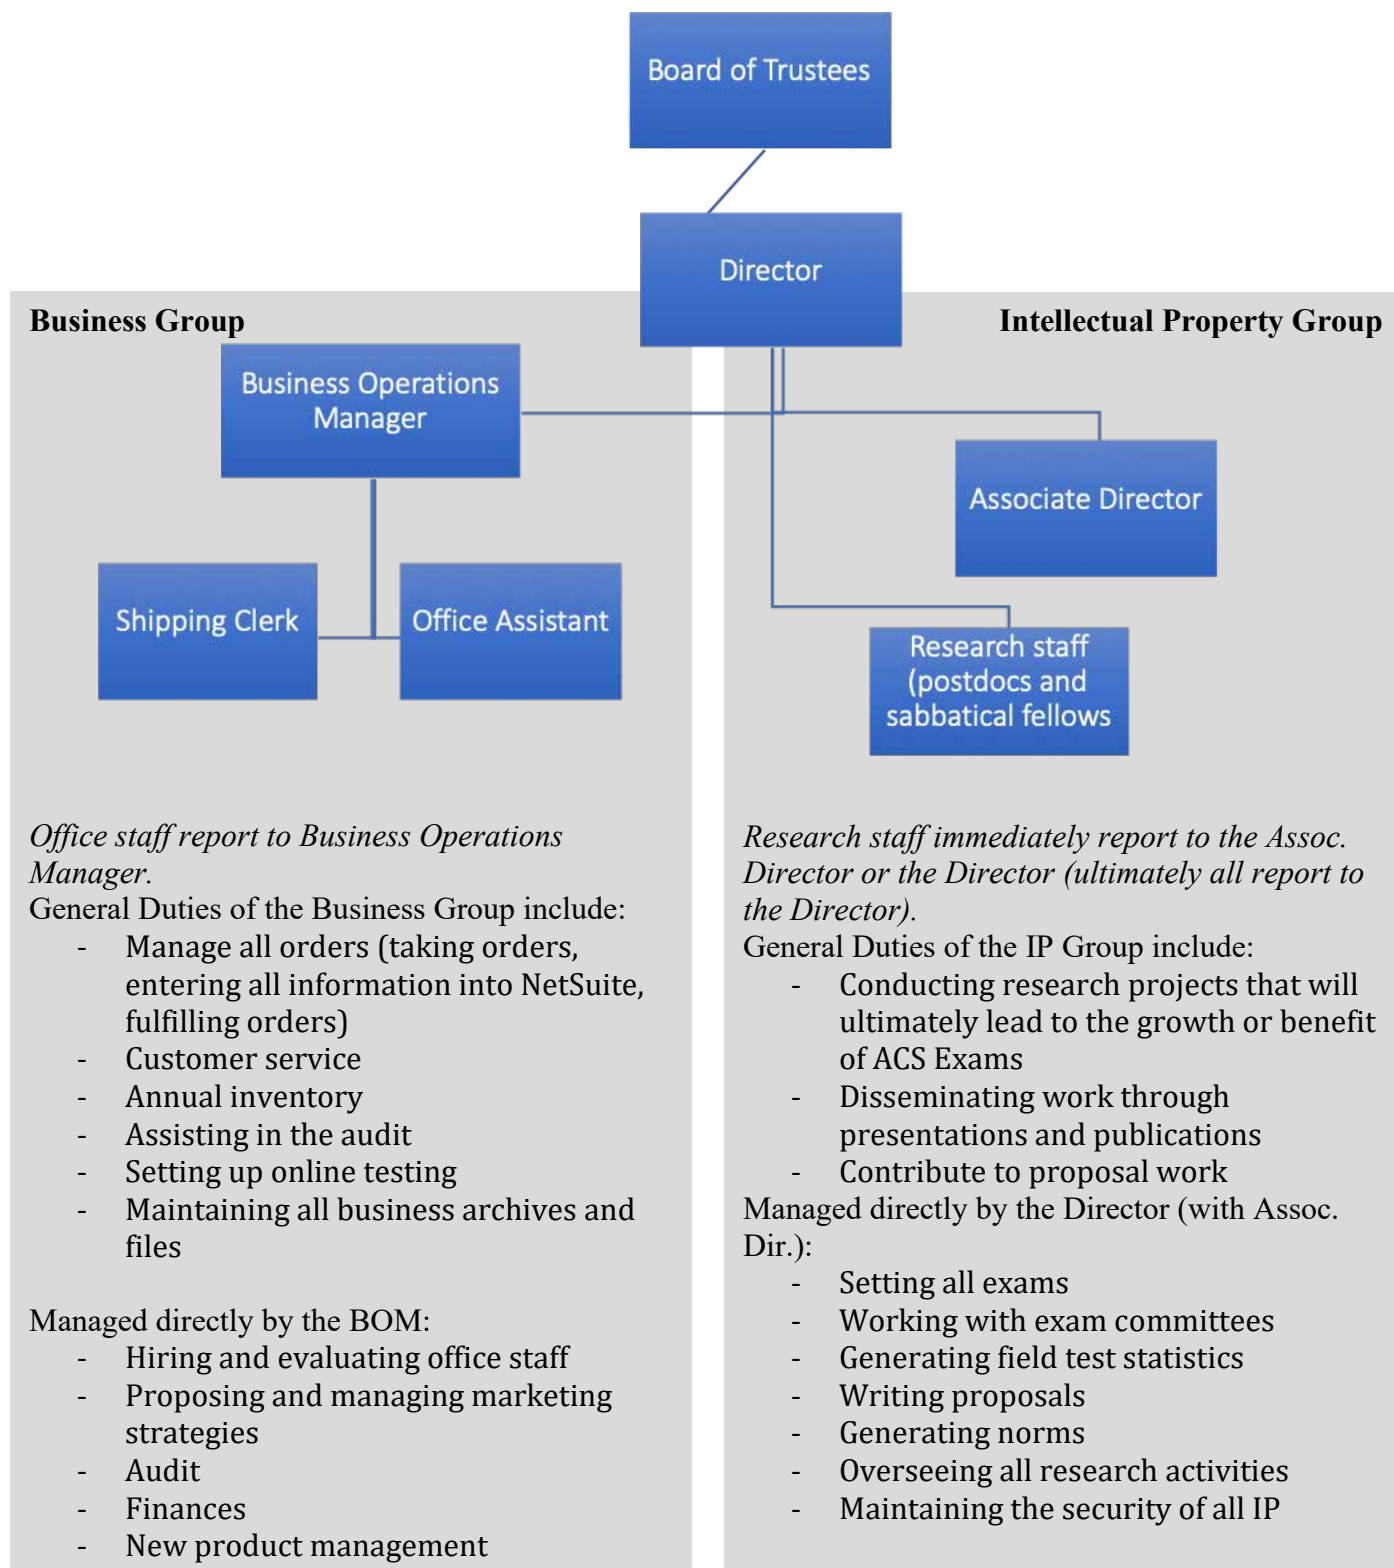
Board of Trustees

Director

Business Group

Intellectual Property Group

Business Operations Manager

Associate Director

Shipping Clerk

Office Assistant

Research staff (postdocs and sabbatical fellows

*Office staff report to Business Operations Manager.*
General Duties of the Business Group include:
- Manage all orders (taking orders, entering all information into NetSuite, fulfilling orders)
- Customer service
- Annual inventory
- Assisting in the audit
- Setting up online testing
- Maintaining all business archives and files

Managed directly by the BOM:
- Hiring and evaluating office staff
- Proposing and managing marketing strategies
- Audit
- Finances
- New product management

*Research staff immediately report to the Assoc. Director or the Director (ultimately all report to the Director).*
General Duties of the IP Group include:
- Conducting research projects that will ultimately lead to the growth or benefit of ACS Exams
- Disseminating work through presentations and publications
- Contribute to proposal work

Managed directly by the Director (with Assoc. Dir.):
- Setting all exams
- Working with exam committees
- Generating field test statistics
- Writing proposals
- Generating norms
- Overseeing all research activities
- Maintaining the security of all IP